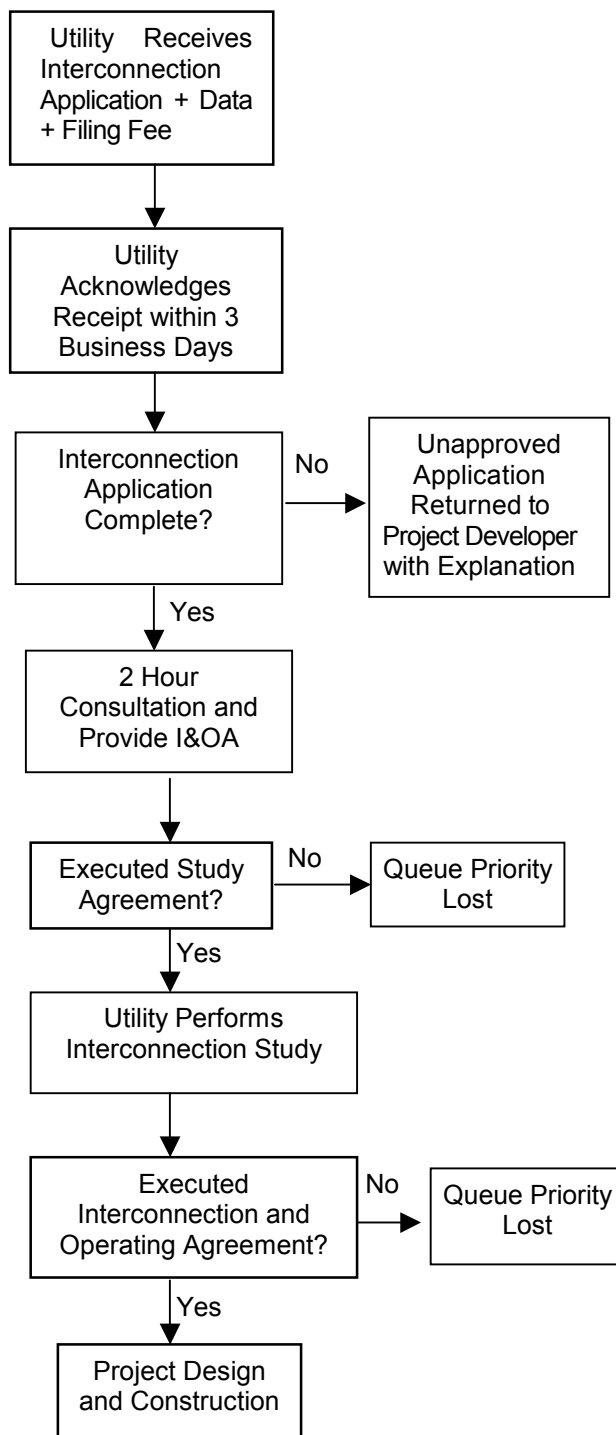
Utility Receives Interconnection Application + Data + Filing Fee

Utility Acknowledges Receipt within 3 Business Days

Interconnection Application Complete?

No

Unapproved Application Returned to Project Developer with Explanation

Yes

2 Hour Consultation and Provide I&OA

Executed Study Agreement?

No

Queue Priority Lost

Yes

Utility Performs Interconnection Study

Executed Interconnection and Operating Agreement?

No

Queue Priority Lost

Yes

Project Design and Construction